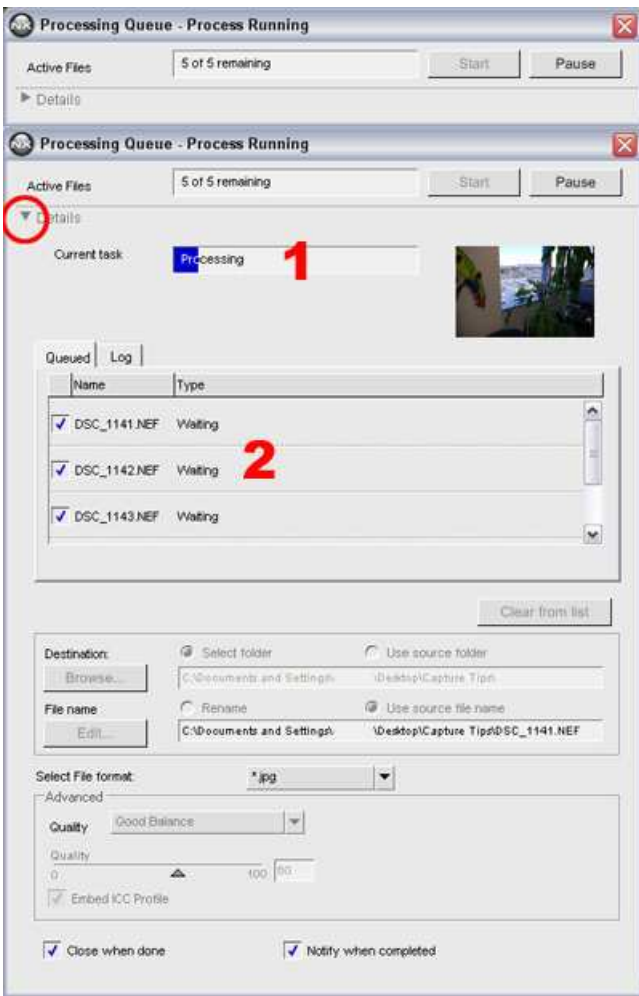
Processing Queue - Process Running

Active Files
5 of 5 remaining
Start
Pause
Details

Processing Queue - Process Running

Active Files
5 of 5 remaining
Start
Pause
Details

Current task
Processing
1

Queued
Log

| Name | Type |
|---|---|
| DSC_1141.NEF | Waiting |
| DSC_1142.NEF | Waiting |
| DSC_1143.NEF | Waiting |

2

Clear from list

Destination:
Select folder
Use source folder
Browse...
C:\Documents and Settings\ \Desktop\Capture Tips\
File name
Rename
Use source file name
Edit...
C:\Documents and Settings\ \Desktop\Capture Tips\DSC_1141.NEF

Select File format:
*.jpg
Advanced
Quality
Good Balance
Quality
0
100
80
Embed ICC Profile

Close when done
Notify when completed